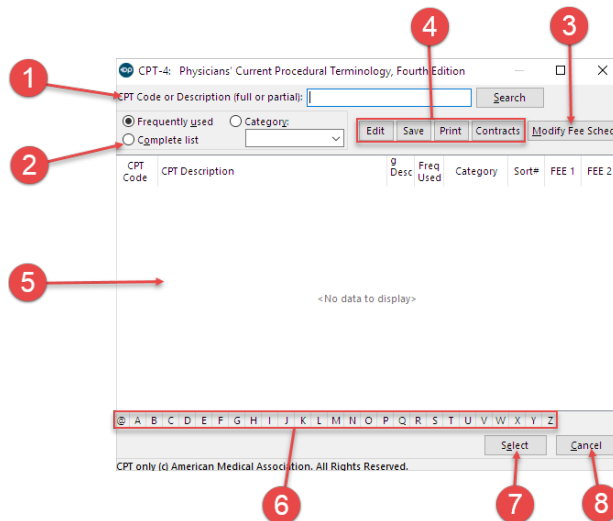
CPT-4: Physicians' Current Procedural Terminology, Fourth Edition

1

4

3

CPT Code or Description (full or partial):

Search

Frequently used

Category:

Complete list

2

Edit

Save

Print

Contracts

Modify Fee Sched

| CPT Code | CPT Description | g Desc | Freq Used | Category | Sort# | FEE 1 | FEE 2 |
|---|---|---|---|---|---|---|---|

5

<No data to display>

@ A B C D E F G H I J K L M N O P Q R S T U V W X Y Z

Select

Cancel

CPT only (c) American Medical Association. All Rights Reserved.

6

7

8